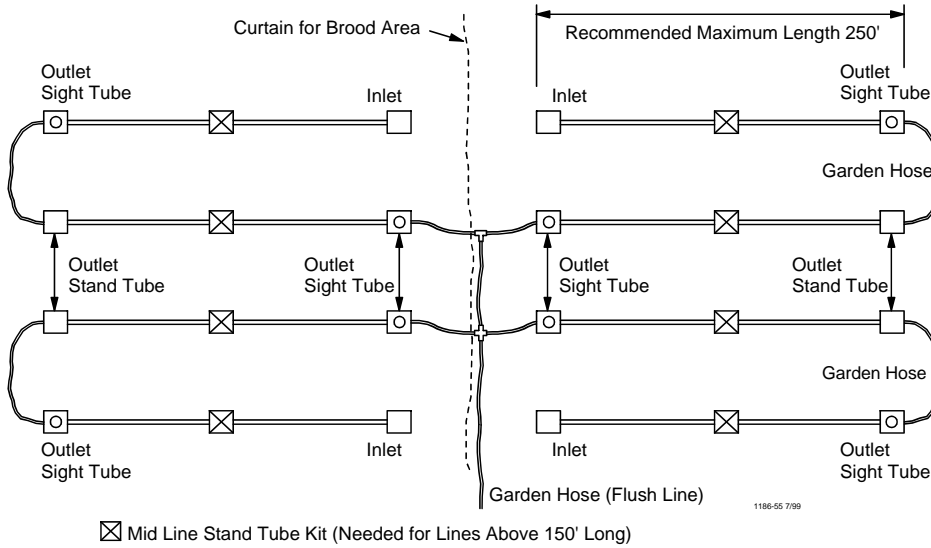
Curtain for Brood Area

Recommended Maximum Length 250'

Outlet Sight Tube

Inlet

Inlet

Outlet Sight Tube

Garden Hose

Outlet Stand Tube

Outlet Sight Tube

Outlet Sight Tube

Outlet Stand Tube

Garden Hose

Outlet Sight Tube

Inlet

Inlet

Outlet Sight Tube

Garden Hose (Flush Line)

1186-55 7/99

☒ Mid Line Stand Tube Kit (Needed for Lines Above 150' Long)